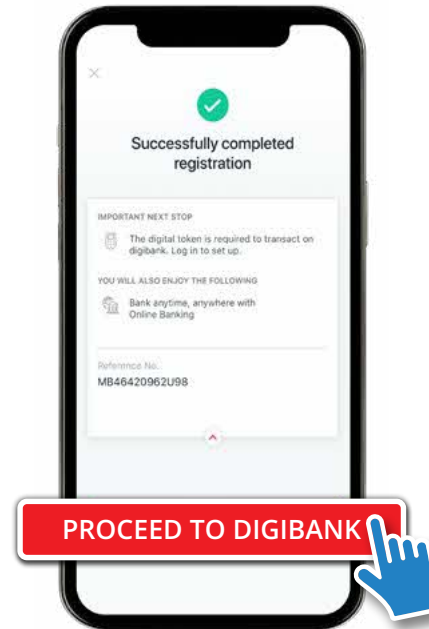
×

Successfully completed registration

IMPORTANT NEXT STOP

The digital token is required to transact on digibank. Log in to set up.

YOU WILL ALSO ENJOY THE FOLLOWING

Bank anytime, anywhere with Online Banking

Reference No.
MB46420962U98

PROCEED TO DIGIBANK